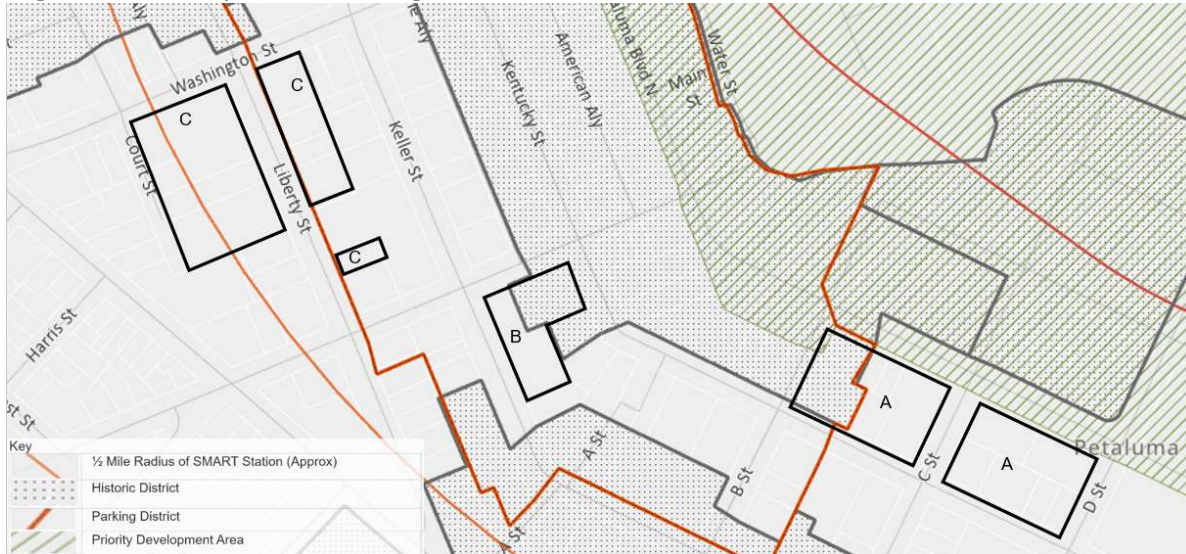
Washington St
C
C
Court St
Liberty St
Keller St
Kentucky St
American Aly
Petaluma Blvd N
Main St
Water St
C
B
A
A
Harris St
A St
B St
C St
D St
Petaluma

Key
½ Mile Radius of SMART Station (Approx)
Historic District
Parking District
Priority Development Area